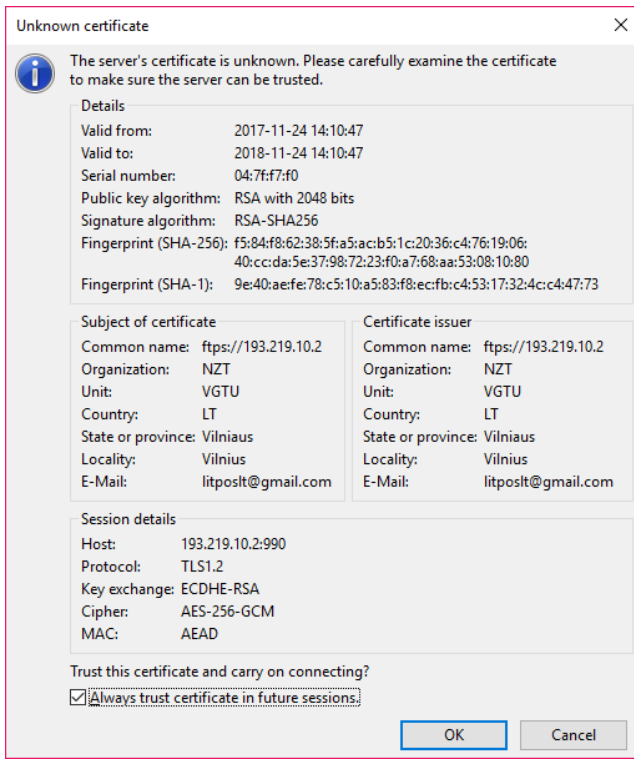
Unknown certificate

×

The server's certificate is unknown. Please carefully examine the certificate to make sure the server can be trusted.

Details

Valid from: 2017-11-24 14:10:47
Valid to: 2018-11-24 14:10:47
Serial number: 04:7f:f7:f0
Public key algorithm: RSA with 2048 bits
Signature algorithm: RSA-SHA256
Fingerprint (SHA-256): f5:84:f8:62:38:5f:a5:ac:b5:1c:20:36:c4:76:19:06:40:cc:da:5e:37:98:72:23:f0:a7:68:aa:53:08:10:80
Fingerprint (SHA-1): 9e:40:ae:fe:78:c5:10:a5:83:f8:ec:fb:c4:53:17:32:4c:c4:47:73

Subject of certificate

Common name: ftps://193.219.10.2
Organization: NZT
Unit: VGTU
Country: LT
State or province: Vilniaus
Locality: Vilnius
E-Mail: litposlt@gmail.com

Certificate issuer

Common name: ftps://193.219.10.2
Organization: NZT
Unit: VGTU
Country: LT
State or province: Vilniaus
Locality: Vilnius
E-Mail: litposlt@gmail.com

Session details

Host: 193.219.10.2:990
Protocol: TLS1.2
Key exchange: ECDHE-RSA
Cipher: AES-256-GCM
MAC: AEAD

Trust this certificate and carry on connecting?

Always trust certificate in future sessions.

OK

Cancel